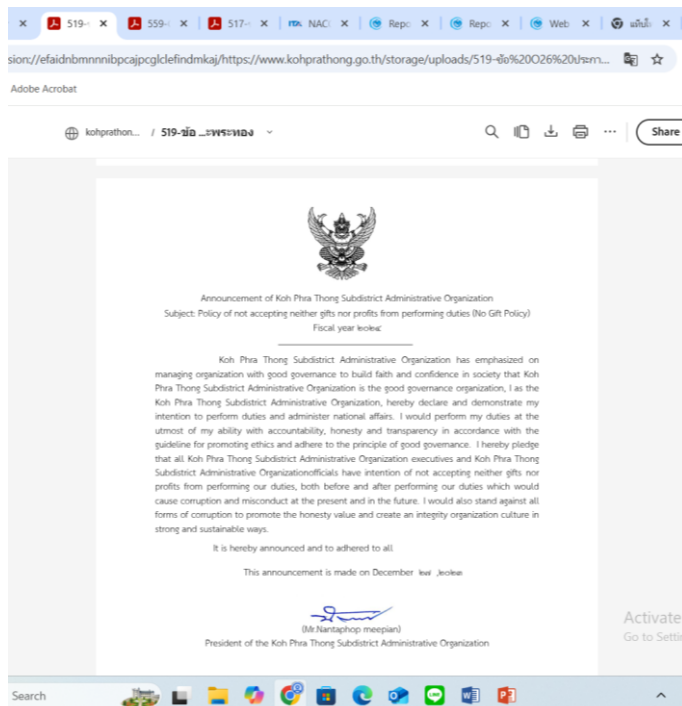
519-ข ✕ | 559-ข ✕ | 517-ข ✕ | NACC ✕ | Repo ✕ | Repo ✕ | Web ✕ | แก้ไข ✕

sion://efaidnbmnnnibpcajpcglclefindmkaj/https://www.kohprathong.go.th/storage/uploads/519-ข้อ%20O26%20ประกา...

Adobe Acrobat

kohprathon... / 519-ข้อ ...ะพระทอง

Share

Announcement of Koh Phra Thong Subdistrict Administrative Organization
Subject: Policy of not accepting neither gifts nor profits from performing duties (No Gift Policy)
Fiscal year ๒๕๖๘

Koh Phra Thong Subdistrict Administrative Organization has emphasized on managing organization with good governance to build faith and confidence in society that Koh Phra Thong Subdistrict Administrative Organization is the good governance organization, I as the Koh Phra Thong Subdistrict Administrative Organization, hereby declare and demonstrate my intention to perform duties and administer national affairs. I would perform my duties at the utmost of my ability with accountability, honesty and transparency in accordance with the guideline for promoting ethics and adhere to the principle of good governance. I hereby pledge that all Koh Phra Thong Subdistrict Administrative Organization executives and Koh Phra Thong Subdistrict Administrative Organizationofficials have intention of not accepting neither gifts nor profits from performing our duties, both before and after performing our duties which would cause corruption and misconduct at the present and in the future. I would also stand against all forms of corruption to promote the honesty value and create an integrity organization culture in strong and sustainable ways.

It is hereby announced and to adhered to all

This announcement is made on December ๒๙ ๒๕๖๗

(Mr.Nantaphop meepian)
President of the Koh Phra Thong Subdistrict Administrative Organization

Activate
Go to Setti

Search